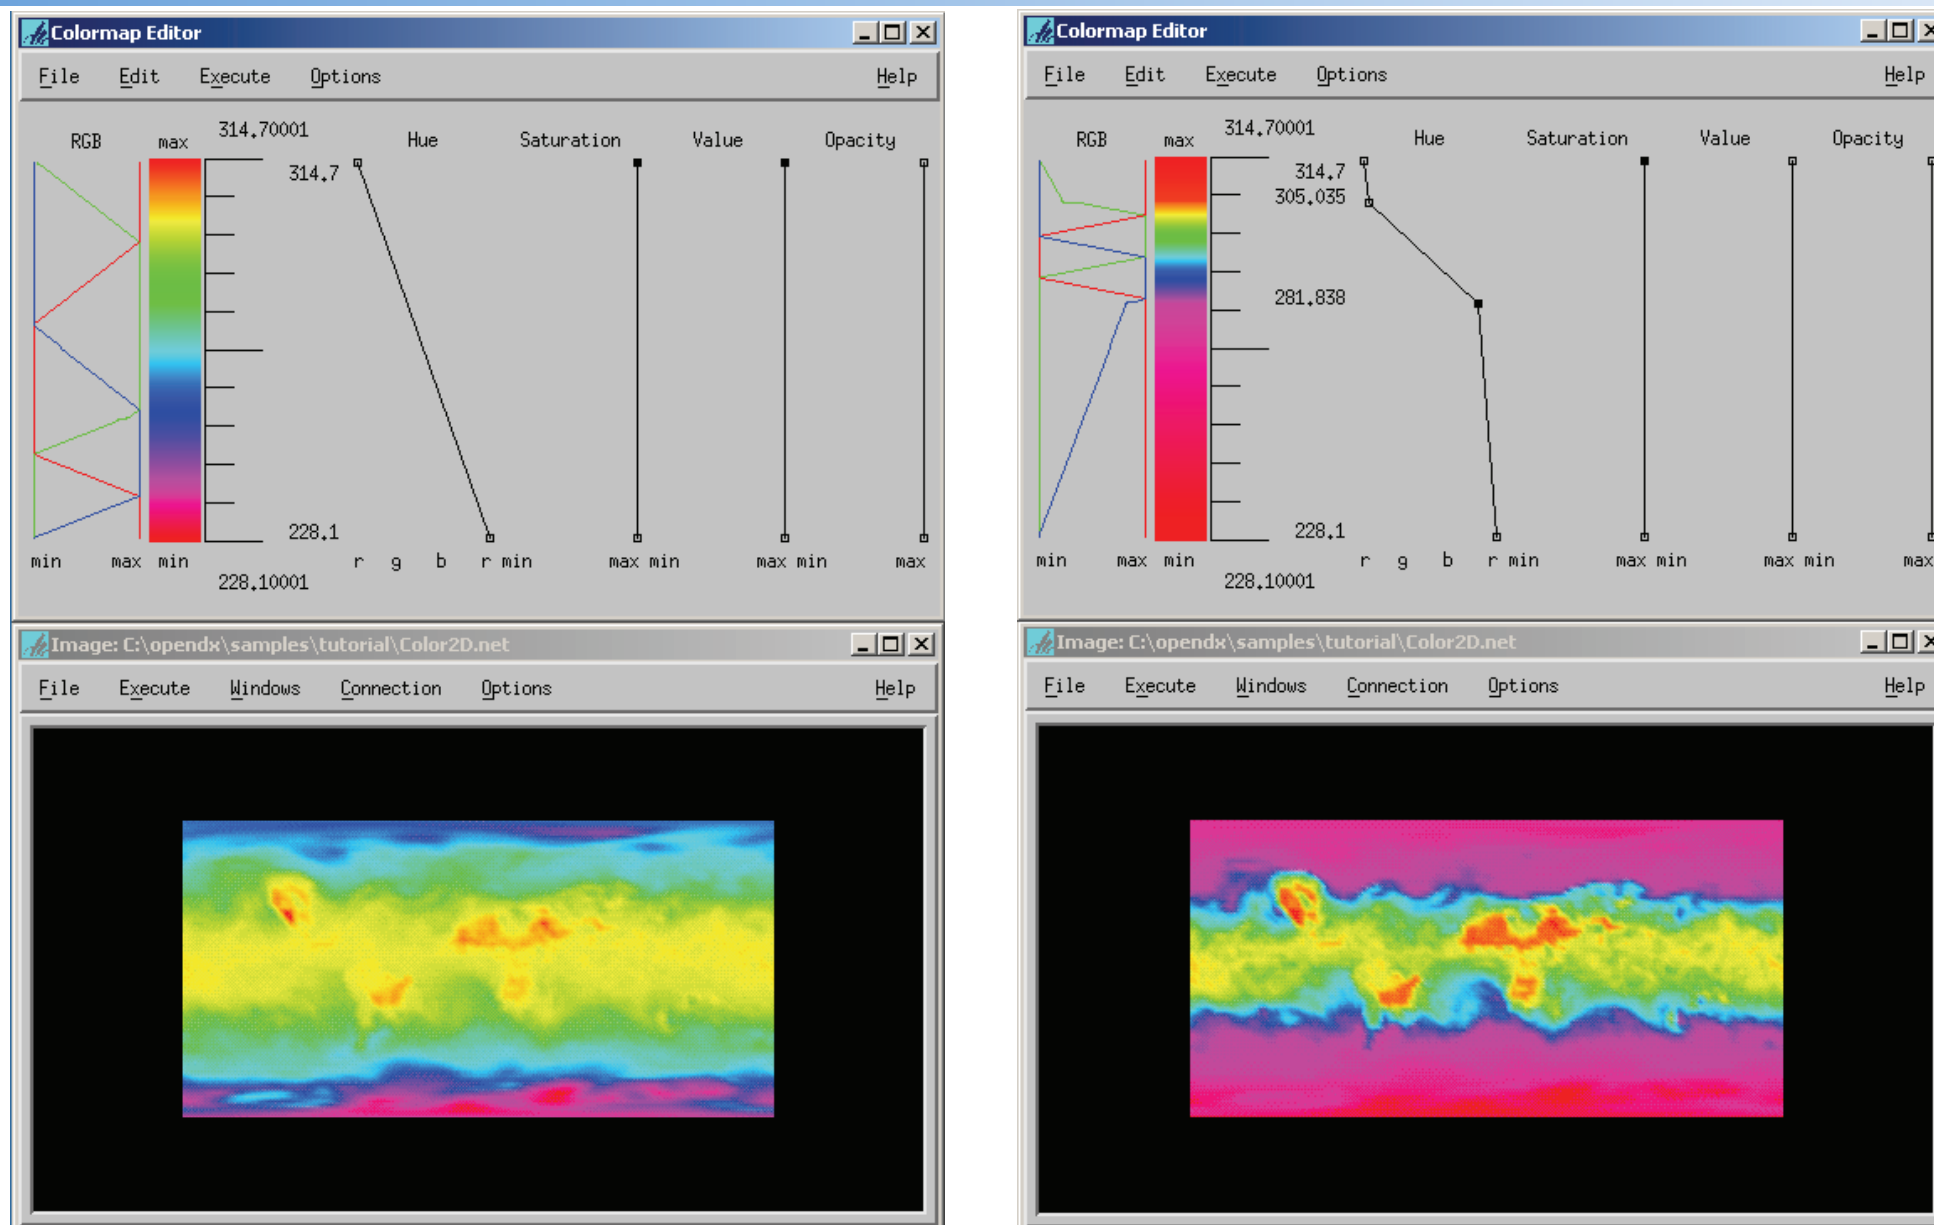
Colormap Editor

File Edit Execute Options Help

RGB max 314.70001 Hue Saturation Value Opacity

314.7

228.1

min max min r g b r min max min max min max

228.10001

Image: C:\opendx\samples\tutorial\Color2D.net

File Execute Windows Connection Options Help

Colormap Editor

File Edit Execute Options Help

RGB max 314.70001 Hue Saturation Value Opacity

314.7

305.035

281.838

228.1

min max min r g b r min max min max min max

228.10001

Image: C:\opendx\samples\tutorial\Color2D.net

File Execute Windows Connection Options Help